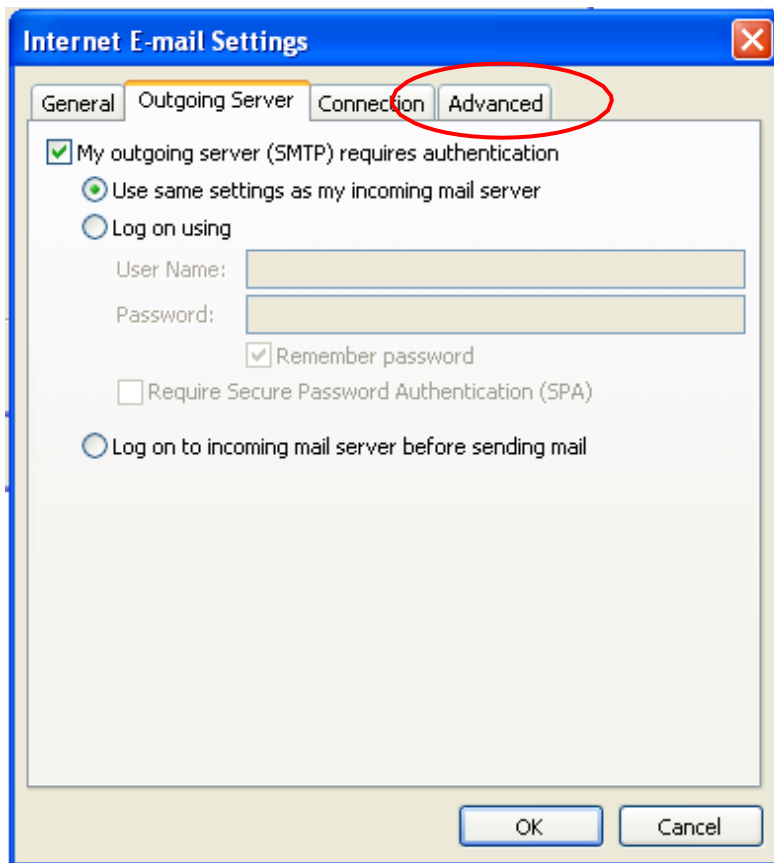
Internet E-mail Settings

General | Outgoing Server | Connection | Advanced

My outgoing server (SMTP) requires authentication

Use same settings as my incoming mail server

Log on using

User Name:

Password:

Remember password

Require Secure Password Authentication (SPA)

Log on to incoming mail server before sending mail

OK

Cancel